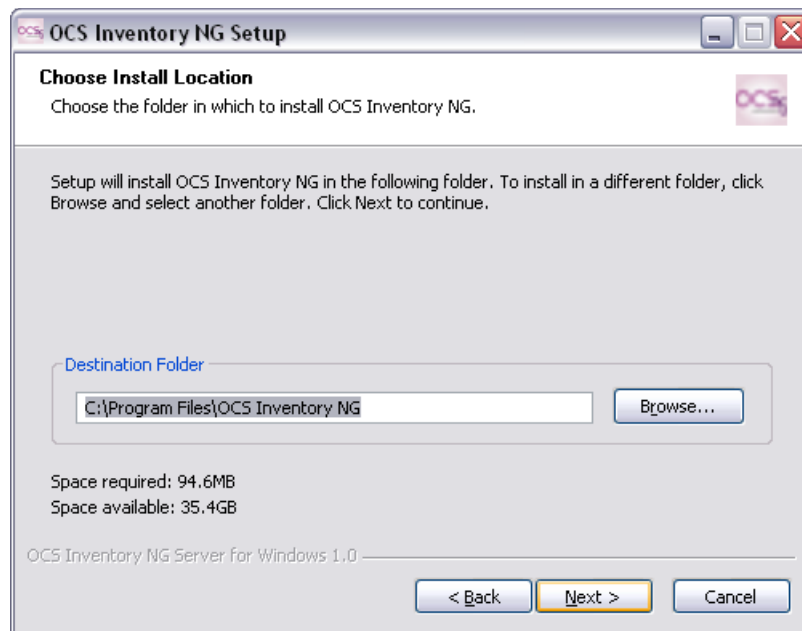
OCS Inventory NG Setup

Choose Install Location
Choose the folder in which to install OCS Inventory NG.

OCS

Setup will install OCS Inventory NG in the following folder. To install in a different folder, click Browse and select another folder. Click Next to continue.

Destination Folder
C:\Program Files\OCS Inventory NG
Browse...

Space required: 94.6MB
Space available: 35.4GB

OCS Inventory NG Server for Windows 1.0

< Back
Next >
Cancel